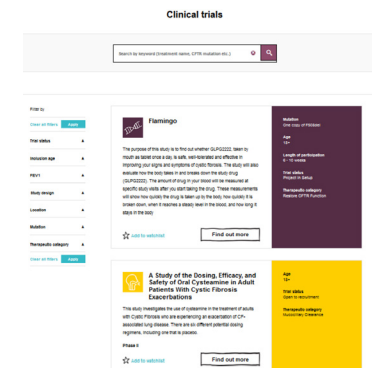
Clinical trials

Search by keyword (treatment name, CFTR mutation etc.)

Filter by

Clear all filters Apply

Trial status

Inclusion age

FEV1

Study design

Location

Mutation

Therapeutic category

Clear all filters Apply

Flamingo

The purpose of this study is to find out whether GLPG2222, taken by mouth as tablet once a day, is safe, well-tolerated and effective in improving your signs and symptoms of cystic fibrosis. The study will also evaluate how the body takes in and breaks down the study drug (GLPG2222). The amount of drug in your blood will be measured at specific study visits after you start taking the drug. These measurements will show how quickly the drug is taken up by the body, how quickly it is broken down, when it reaches a steady level in the blood, and how long it stays in the body.

Add to watchlist

Find out more

Mutation
One copy of F508del

Age
18+

Length of participation
6 - 10 weeks

Trial status
Project in Setup

Therapeutic category
Restore CFTR Function

A Study of the Dosing, Efficacy, and Safety of Oral Cysteamine in Adult Patients With Cystic Fibrosis Exacerbations

This study investigates the use of cysteamine in the treatment of adults with Cystic Fibrosis who are experiencing an exacerbation of CF-associated lung disease. There are so different potential dosing regimens, including one that is placebo.

Phase II

Add to watchlist

Find out more

Age
18+

Trial status
Open to recruitment

Therapeutic category
Mucociliary Clearance